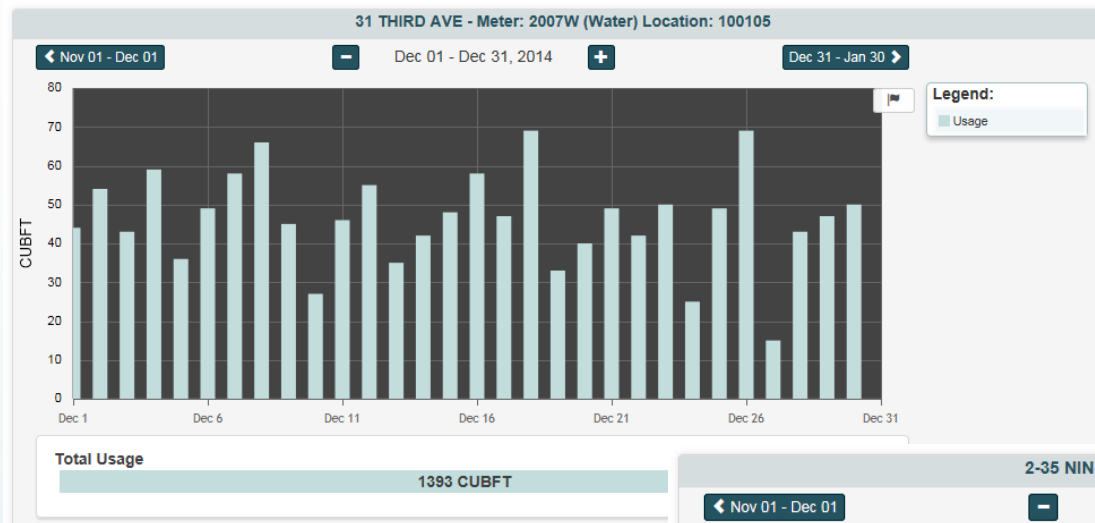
31 THIRD AVE - Meter: 2007W (Water) Location: 100105

Nov 01 - Dec 01

−

Dec 01 - Dec 31, 2014

+

Dec 31 - Jan 30

Legend:

Usage

CUBFT

80
70
60
50
40
30
20
10
0

Dec 1
Dec 6
Dec 11
Dec 16
Dec 21
Dec 26
Dec 31

Total Usage

1393 CUBFT

2-35 NIN

Nov 01 - Dec 01

−